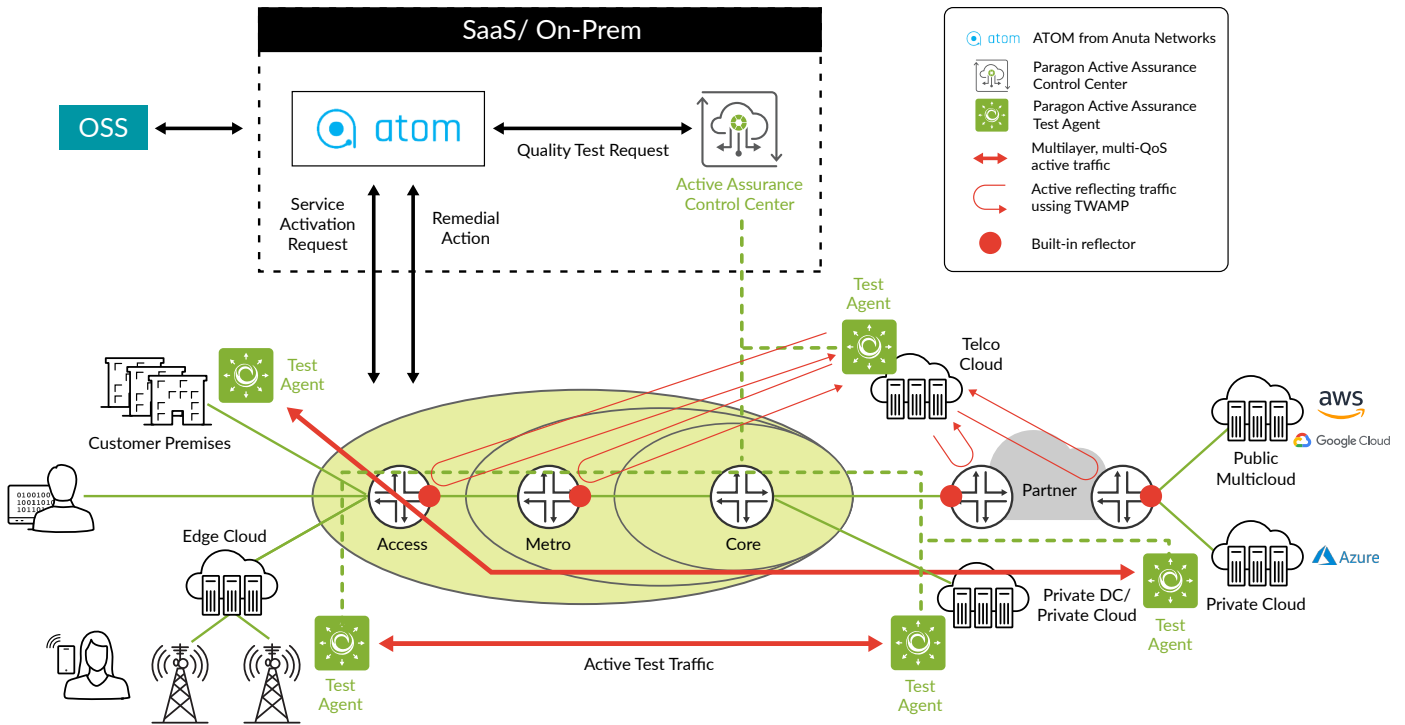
SaaS/ On-Prem

OSS

atom

Quality Test Request

Active Assurance Control Center

Service Activation Request

Remedial Action

atom ATOM from Anuta Networks

Paragon Active Assurance Control Center

Paragon Active Assurance Test Agent

Multilayer, multi-QoS active traffic

Active reflecting traffic using TWAMP

Built-in reflector

Test Agent

Telco Cloud

Test Agent

Customer Premises

0100100
10011010
10110

aws

Google Cloud

Public Multicloud

Partner

Access

Metro

Core

Edge Cloud

Azure

Private Cloud

Private DC/ Private Cloud

Test Agent

Active Test Traffic

Test Agent

Test Agent